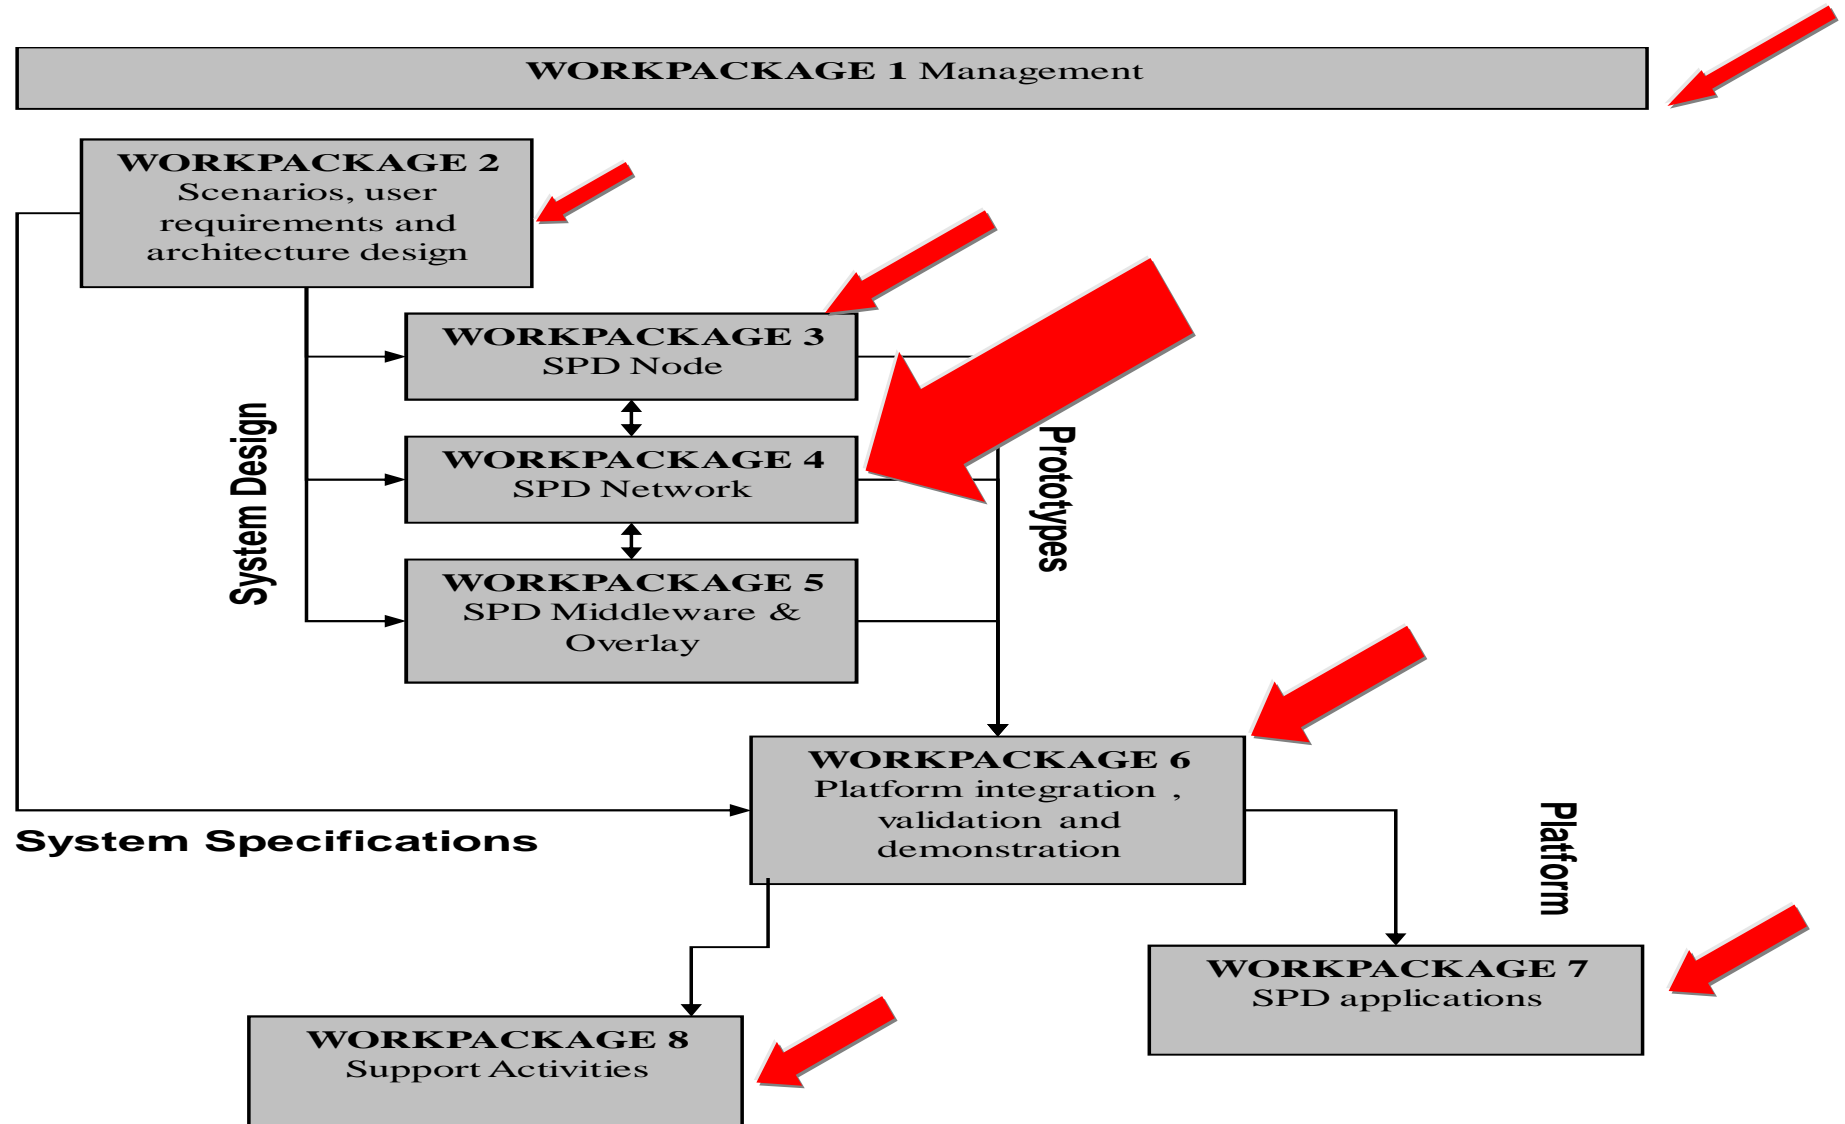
WORKPACKAGE 1 Management

WORKPACKAGE 2
Scenarios, user requirements and architecture design

WORKPACKAGE 3
SPD Node

WORKPACKAGE 4
SPD Network

WORKPACKAGE 5
SPD Middleware & Overlay

System Design

Prototypes

WORKPACKAGE 6
Platform integration , validation and demonstration

System Specifications

Platform

WORKPACKAGE 7
SPD applications

WORKPACKAGE 8
Support Activities